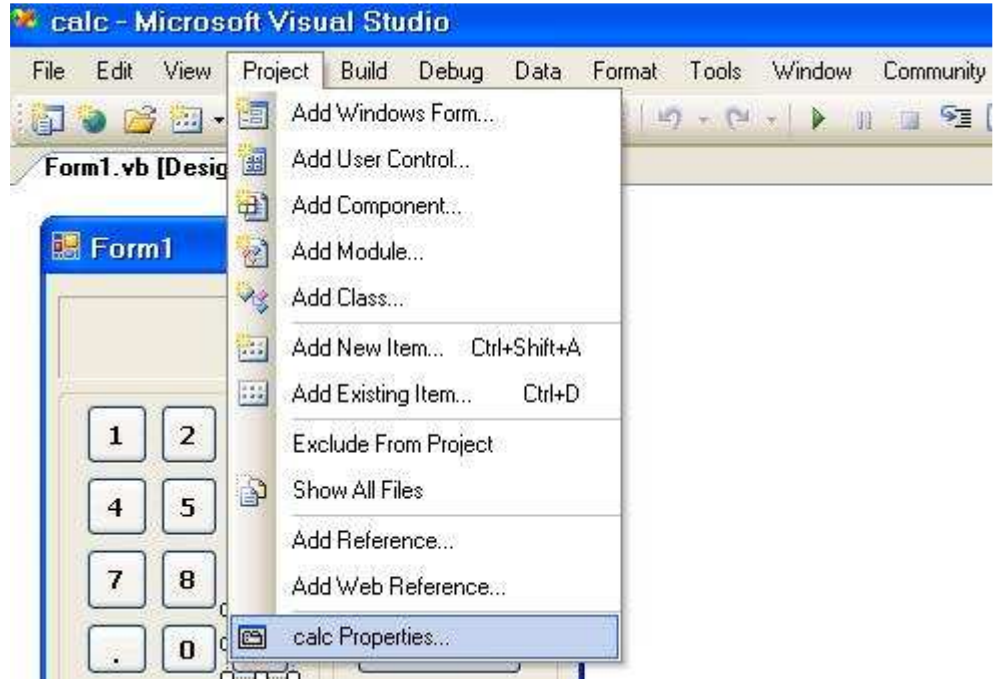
calc - Microsoft Visual Studio

File Edit View Project Build Debug Data Format Tools Window Community

Form1.vb [Desig

Form1

Add Windows Form...
Add User Control...
Add Component...
Add Module...
Add Class...
Add New Item... Ctrl+Shift+A
Add Existing Item... Ctrl+D
Exclude From Project
Show All Files
Add Reference...
Add Web Reference...
calc Properties...

1 2
4 5
7 8
. 0